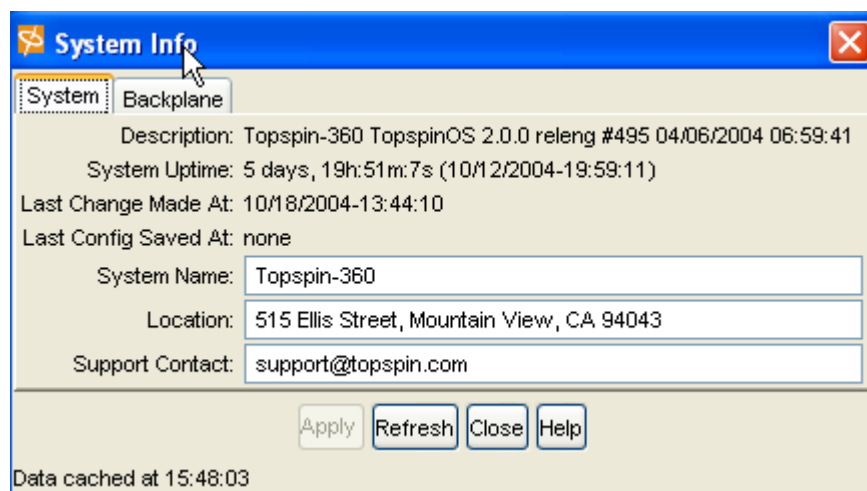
System Info

System | Backplane

Description: Topspin-360 TopspinOS 2.0.0 releng #495 04/06/2004 06:59:41
System Uptime: 5 days, 19h:51m:7s (10/12/2004-19:59:11)
Last Change Made At: 10/18/2004-13:44:10
Last Config Saved At: none
System Name: Topspin-360
Location: 515 Ellis Street, Mountain View, CA 94043
Support Contact: support@topspin.com

Apply | Refresh | Close | Help

Data cached at 15:48:03